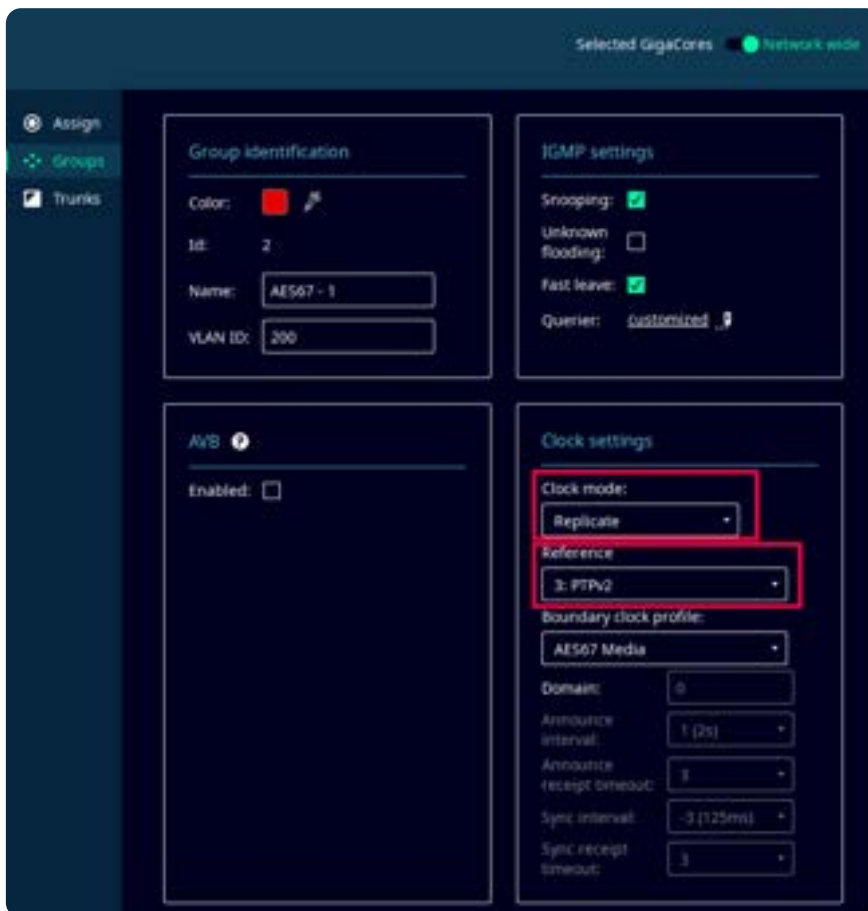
Selected GigaCores Network wide

Assign
Groups
Trunks

Group identification

Color:

Id: 2

Name: AES67 - 1

VLAN ID: 200

IGMP settings

Snooping:

Unknown flooding:

Fast leave:

Querier: customized

AVB

Enabled:

Clock settings

Clock mode:

Replicate

Reference

3: PTPv2

Boundary clock profile:

AES67 Media

Domain: 0

Announce interval: 1 (2s)

Announce receipt timeout: 3

Sync interval: -3 (125ms)

Sync receipt timeout: 3